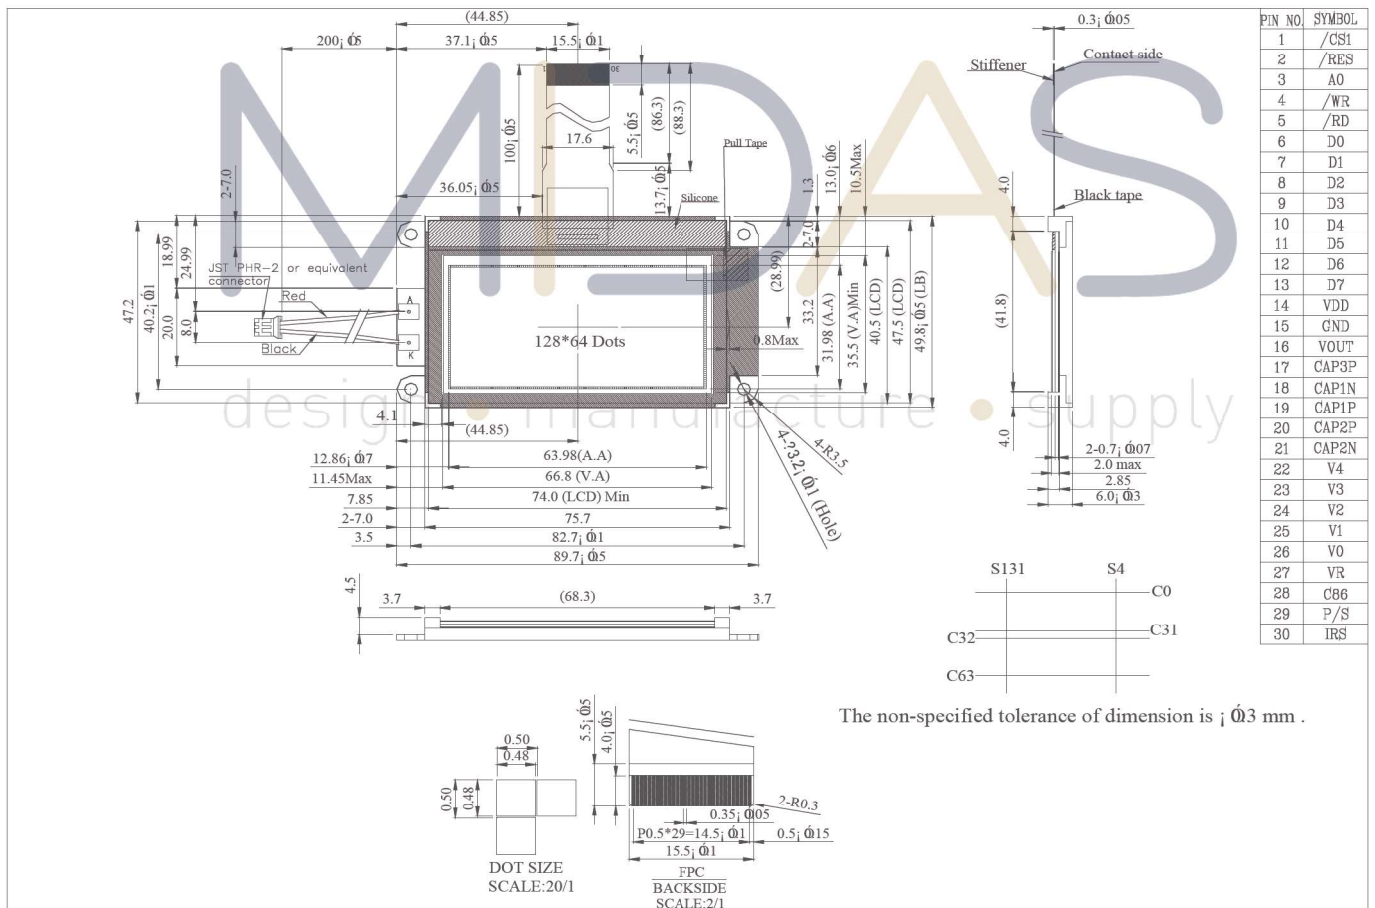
MIDAS

design • manufacture • supply

(44.85)
200¡ Ó5
37.1¡ Ó5
15.5¡ Ó1
30
1
100¡ Ó5
17.6
5.5¡ Ó5
(86.3)
(88.3)
Pull Tape
13.7¡ Ó5
Silicone
36.05¡ Ó5
2-7.0
1.3
13.0¡ Ó6
10.5Max
2-7.0
47.2
40.2¡ Ó1
18.99
24.99
20.0
8.0
JST PHR-2 or equivalent connector
Red
Black
A
K
128*64 Dots
(28.99)
33.2
31.98 (A.A)
35.5 (V.A)Min
40.5 (LCD)
47.5 (LCD)
49.8¡ Ó5 (LB)
0.8Max
4.1
(44.85)
4-R3.5
4-?3.2¡ Ó1 (Hole)
12.86¡ Ó7
11.45Max
7.85
2-7.0
3.5
63.98(A.A)
66.8 (V.A)
74.0 (LCD) Min
75.7
82.7¡ Ó1
89.7¡ Ó5
4.5
3.7
(68.3)
3.7

0.3¡ Ó05
Stiffener
Contact side
4.0
Black tape
(41.8)
4.0
2-0.7¡ Ó07
2.0 max
2.85
6.0¡ Ó3

S131
S4
C0
C32
C31
C63

The non-specified tolerance of dimension is ¡ Ó3 mm .

0.50
0.48
0.50
0.48
DOT SIZE
SCALE:20/1

5.5¡ Ó5
4.0¡ Ó5
2-R0.3
0.35¡ Ó05
P0.5*29=14.5¡ Ó1
0.5¡ Ó15
15.5¡ Ó1
FPC
BACKSIDE
SCALE:2/1

| PIN NO. | SYMBOL |
|---|---|
| 1 | /CS1 |
| 2 | /RES |
| 3 | A0 |
| 4 | /WR |
| 5 | /RD |
| 6 | D0 |
| 7 | D1 |
| 8 | D2 |
| 9 | D3 |
| 10 | D4 |
| 11 | D5 |
| 12 | D6 |
| 13 | D7 |
| 14 | VDD |
| 15 | GND |
| 16 | VOUT |
| 17 | CAP3P |
| 18 | CAP1N |
| 19 | CAP1P |
| 20 | CAP2P |
| 21 | CAP2N |
| 22 | V4 |
| 23 | V3 |
| 24 | V2 |
| 25 | V1 |
| 26 | V0 |
| 27 | VR |
| 28 | C86 |
| 29 | P/S |
| 30 | IRS |